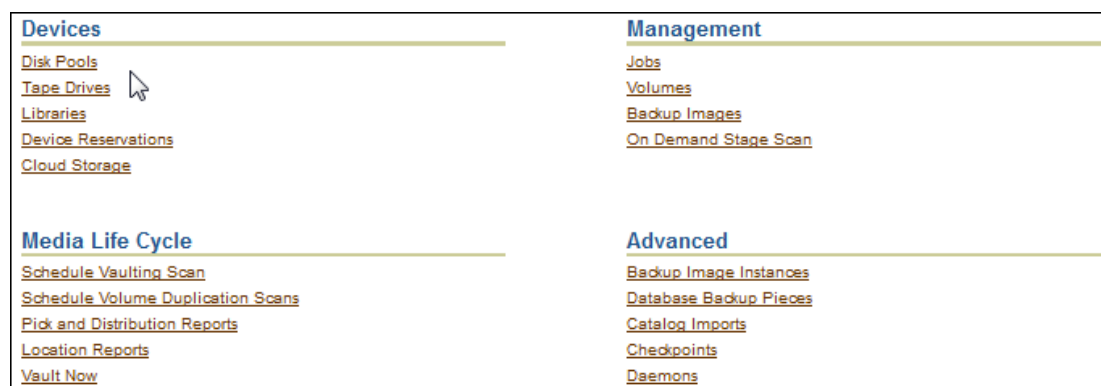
Devices
Disk Pools
Tape Drives
Libraries
Device Reservations
Cloud Storage

Management
Jobs
Volumes
Backup Images
On Demand Stage Scan

Media Life Cycle
Schedule Vaulting Scan
Schedule Volume Duplication Scans
Pick and Distribution Reports
Location Reports
Vault Now

Advanced
Backup Image Instances
Database Backup Pieces
Catalog Imports
Checkpoints
Daemons